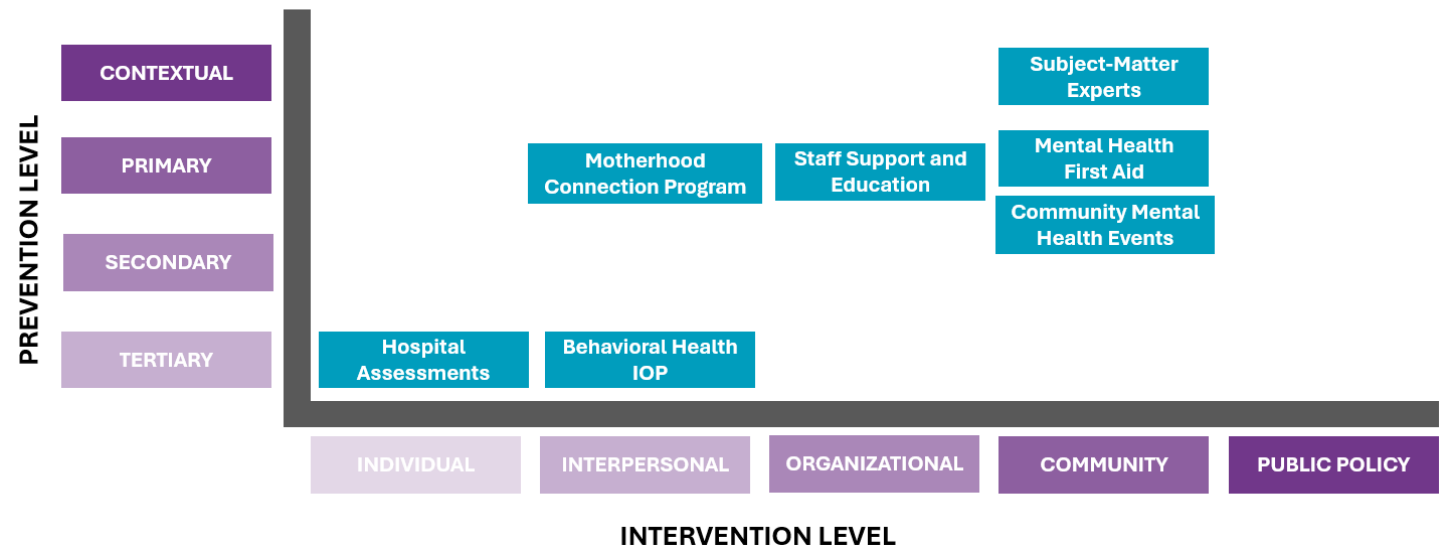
PREVENTION LEVEL

CONTEXTUAL

PRIMARY

SECONDARY

TERTIARY

Subject-Matter Experts

Motherhood Connection Program

Staff Support and Education

Mental Health First Aid

Community Mental Health Events

Hospital Assessments

Behavioral Health IOP

INDIVIDUAL

INTERPERSONAL

ORGANIZATIONAL

COMMUNITY

PUBLIC POLICY

INTERVENTION LEVEL